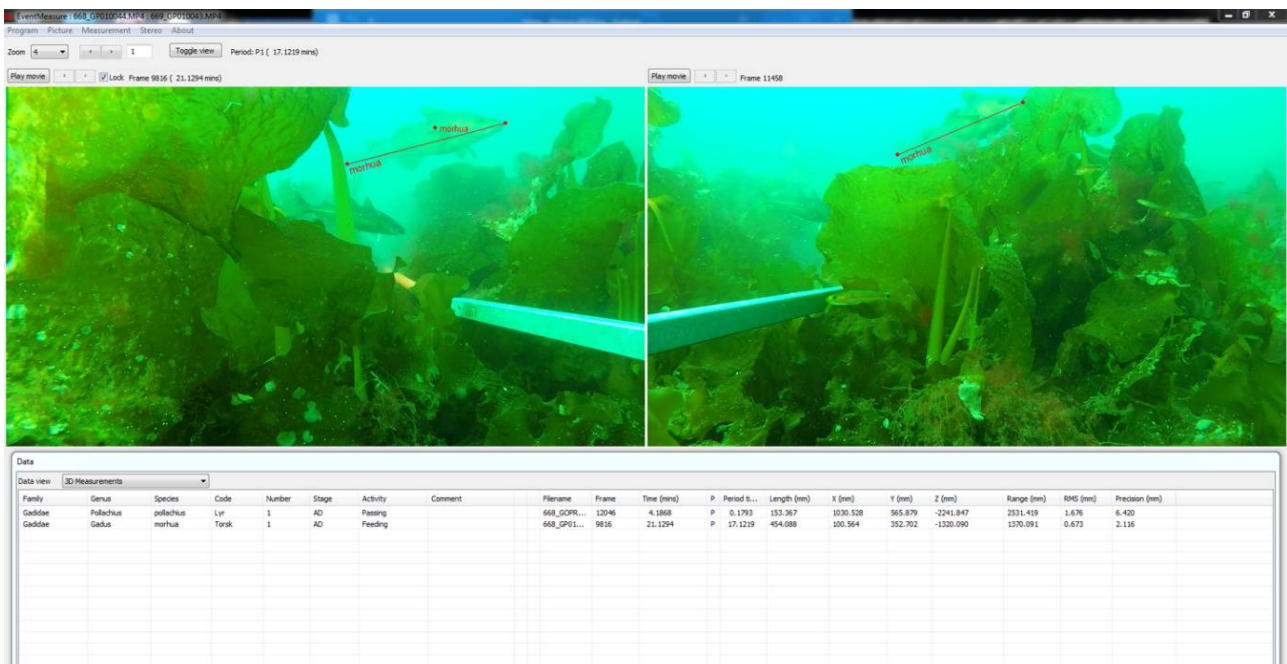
EventMeasure : 668_GP010044.MP4 | 669_GP010043.MP4

Program Picture Measurement Stereo About

Zoom 4 1 Toggle view Period: P1 ( 17.1219 mins)

Play movie Lock Frame 9816 ( 21.1294 mins)

Play movie Frame 11458

morhua

morhua

morhua

Data

Data view 3D Measurements

| Family | Genus | Species | Code | Number | Stage | Activity | Comment | Filename | Frame | Time (mins) | P | Period ti... | Length (mm) | X (mm) | Y (mm) | Z (mm) | Range (mm) | RMS (mm) | Precision (mm) |
|---|---|---|---|---|---|---|---|---|---|---|---|---|---|---|---|---|---|---|---|
| Gadidae | Pollachius | pollachius | Lyr | 1 | AD | Passing | | 668_GOPR... | 12046 | 4.1868 | P | 0.1793 | 153.367 | 1030.528 | 565.879 | -2241.847 | 2531.419 | 1.676 | 6.420 |
| Gadidae | Gadus | morhua | Torsk | 1 | AD | Feeding | | 668_GP01... | 9816 | 21.1294 | P | 17.1219 | 454.088 | 100.564 | 352.702 | -1320.090 | 1370.091 | 0.673 | 2.116 |